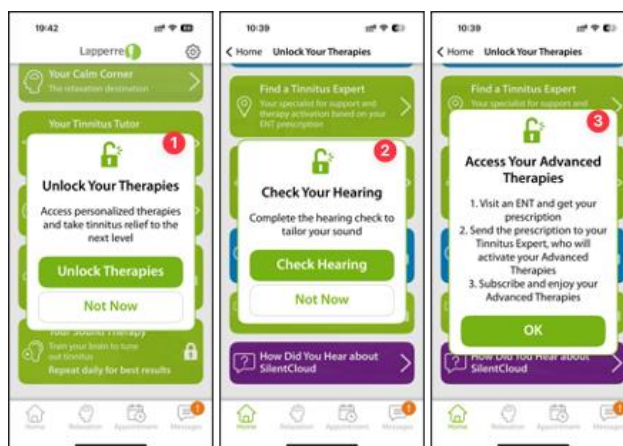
19:42

Lapperre

Your Calm Corner
The relaxation destination

Your Tinnitus Tutor

1

Unlock Your Therapies

Access personalized therapies and take tinnitus relief to the next level

Unlock Therapies

Not Now

Your Sound Therapy
Train your brain to tune out tinnitus
Repeat daily for best results

Home Relaxation Appointment Messages

10:39

< Home Unlock Your Therapies

Find a Tinnitus Expert
Your specialist for support and therapy activation based on your ENT prescription

2

Check Your Hearing

Complete the hearing check to tailor your sound

Check Hearing

Not Now

How Did You Hear about SilentCloud

Home Relaxation Appointment Messages

10:39

< Home Unlock Your Therapies

Find a Tinnitus Expert
Your specialist for support and

3

Access Your Advanced Therapies

1. Visit an ENT and get your prescription
2. Send the prescription to your Tinnitus Expert, who will activate your Advanced Therapies
3. Subscribe and enjoy your Advanced Therapies

OK

How Did You Hear about SilentCloud

Home Relaxation Appointment Messages